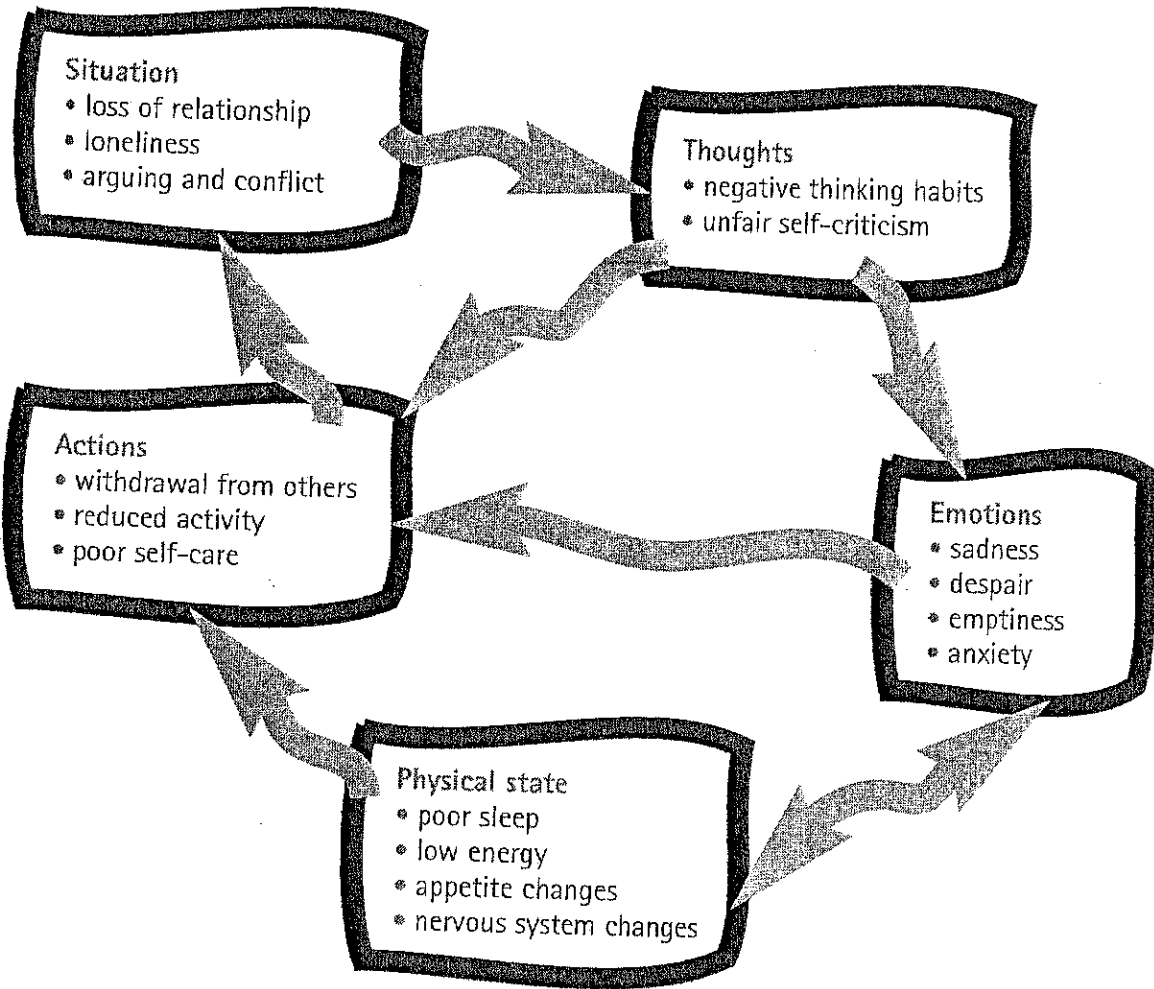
Situation
• loss of relationship
• loneliness
• arguing and conflict

Thoughts
• negative thinking habits
• unfair self-criticism

Actions
• withdrawal from others
• reduced activity
• poor self-care

Emotions
• sadness
• despair
• emptiness
• anxiety

Physical state
• poor sleep
• low energy
• appetite changes
• nervous system changes